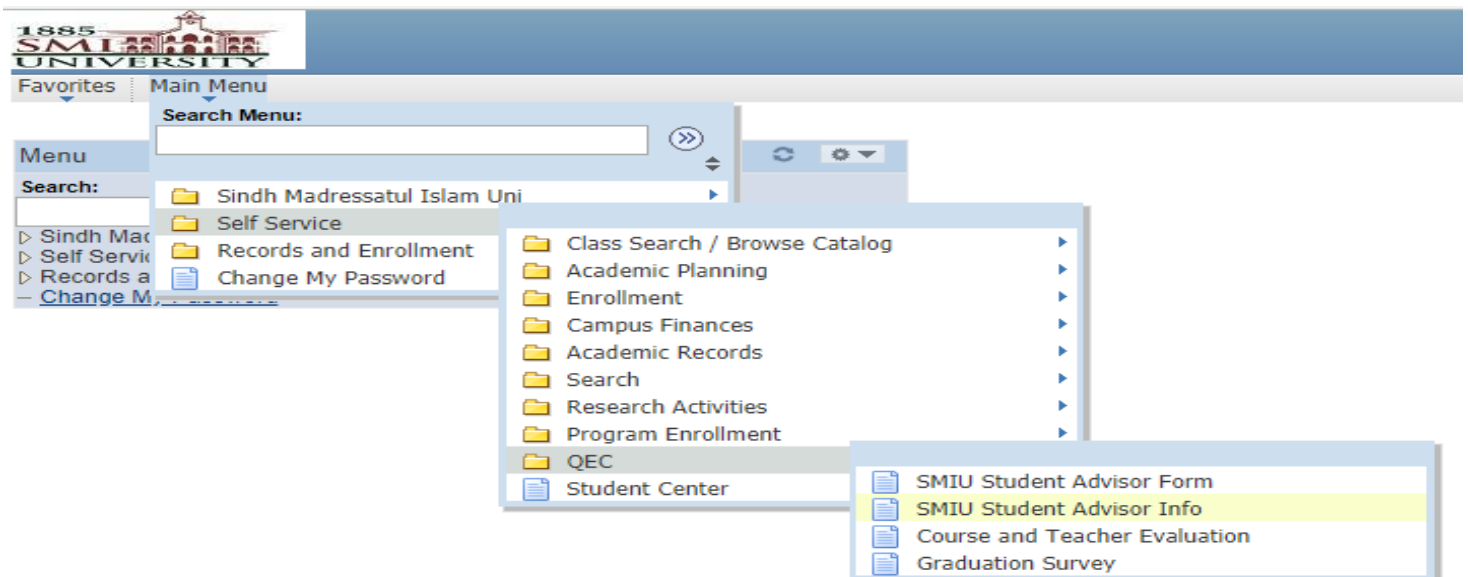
1885
SMI
UNIVERSITY

Favorites Main Menu

Search Menu:

Menu

Search:

▷ Sindh Mad
▷ Self Servic
▷ Records a
— Change M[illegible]

Sindh Madressatul Islam Uni
Self Service
Records and Enrollment
Change My Password

Class Search / Browse Catalog
Academic Planning
Enrollment
Campus Finances
Academic Records
Search
Research Activities
Program Enrollment
QEC
Student Center

SMIU Student Advisor Form
SMIU Student Advisor Info
Course and Teacher Evaluation
Graduation Survey